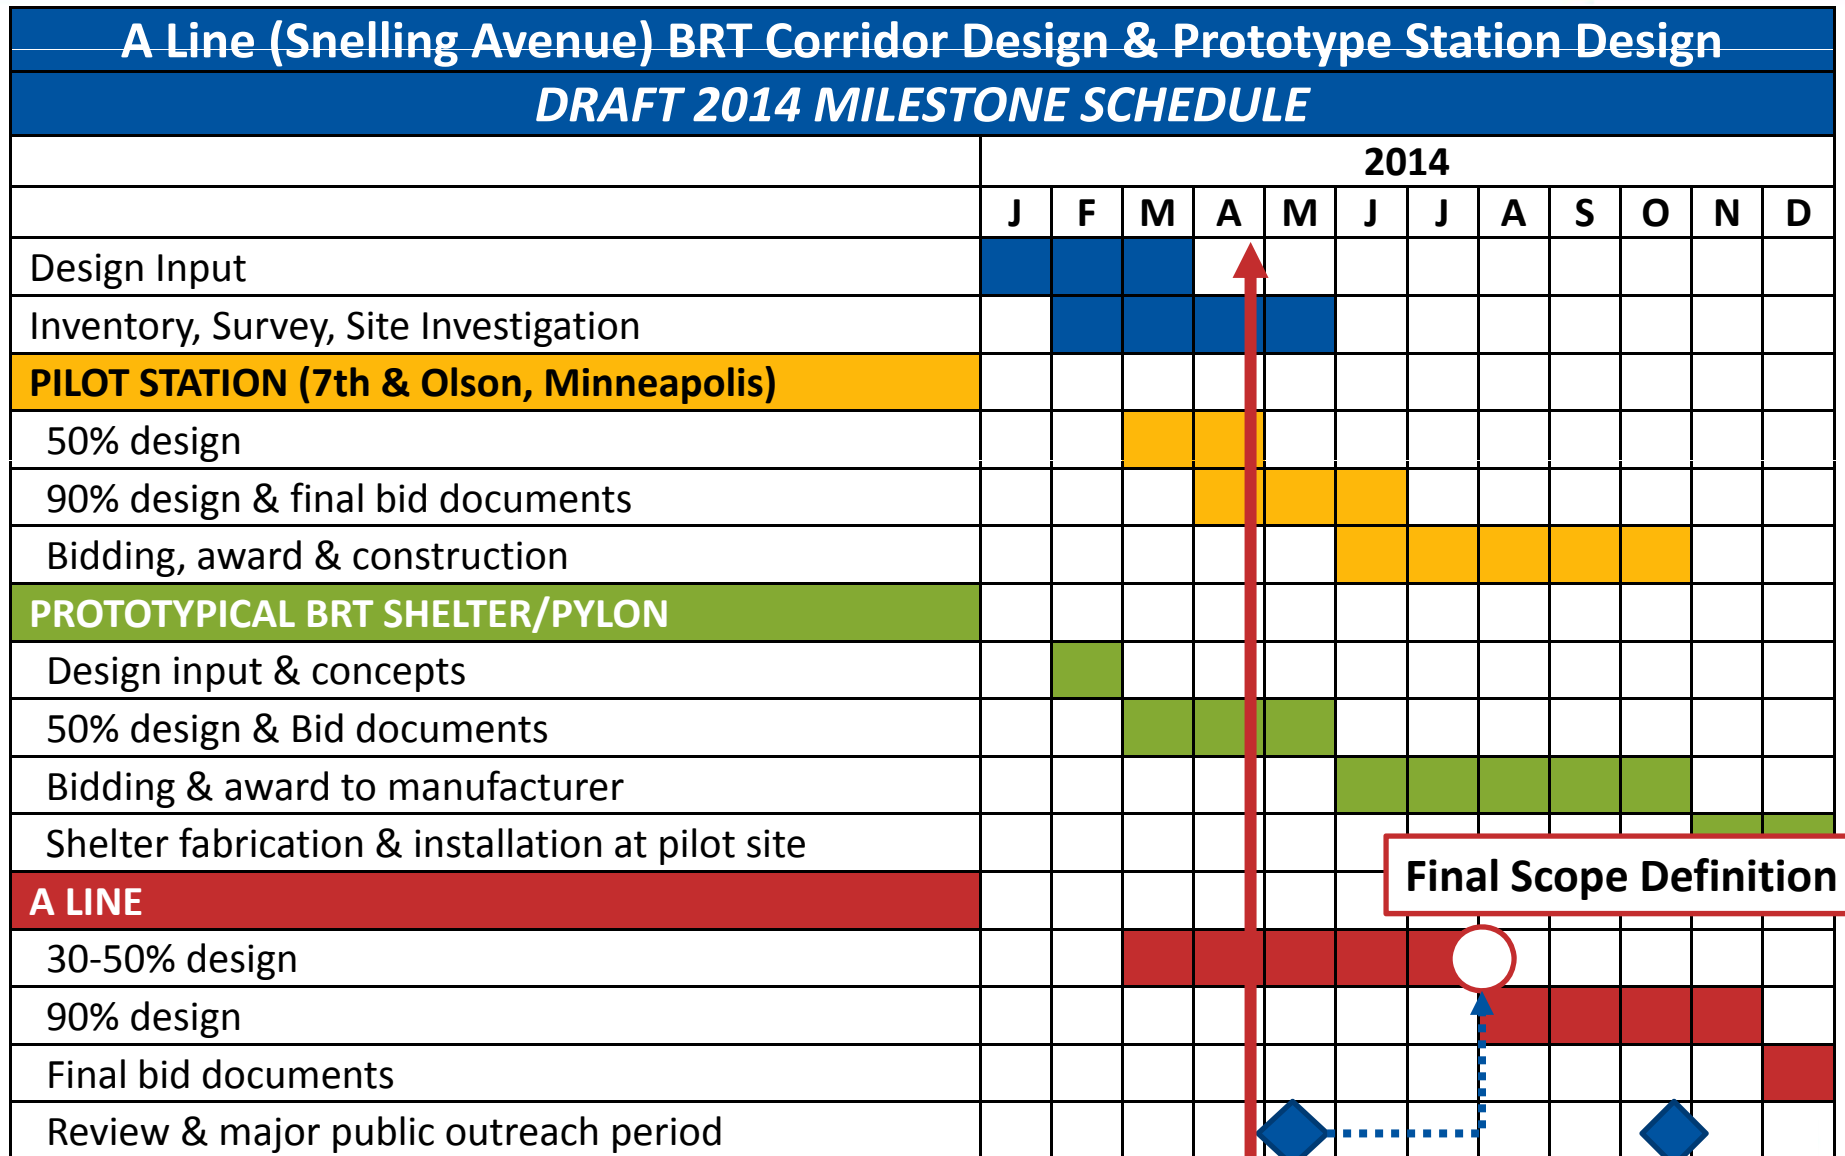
A Line (Snelling Avenue) BRT Corridor Design & Prototype Station Design

DRAFT 2014 MILESTONE SCHEDULE

| | 2014 | | | | | | | | | | | |
|---|---|---|---|---|---|---|---|---|---|---|---|---|
| | J | F | M | A | M | J | J | A | S | O | N | D |
| Design Input | | | | | | | | | | | | |
| Inventory, Survey, Site Investigation | | | | | | | | | | | | |
| PILOT STATION (7th & Olson, Minneapolis) | | | | | | | | | | | | |
| 50% design | | | | | | | | | | | | |
| 90% design & final bid documents | | | | | | | | | | | | |
| Bidding, award & construction | | | | | | | | | | | | |
| PROTOTYPICAL BRT SHELTER/PYLON | | | | | | | | | | | | |
| Design input & concepts | | | | | | | | | | | | |
| 50% design & Bid documents | | | | | | | | | | | | |
| Bidding & award to manufacturer | | | | | | | | | | | | |
| Shelter fabrication & installation at pilot site | | | | | | | | | | | | |
| A LINE | | | | | | | | | | | | |
| 30-50% design | | | | | | | | | | | | |
| 90% design | | | | | | | | | | | | |
| Final bid documents | | | | | | | | | | | | |
| Review & major public outreach period | | | | | | | | | | | | |

Final Scope Definition